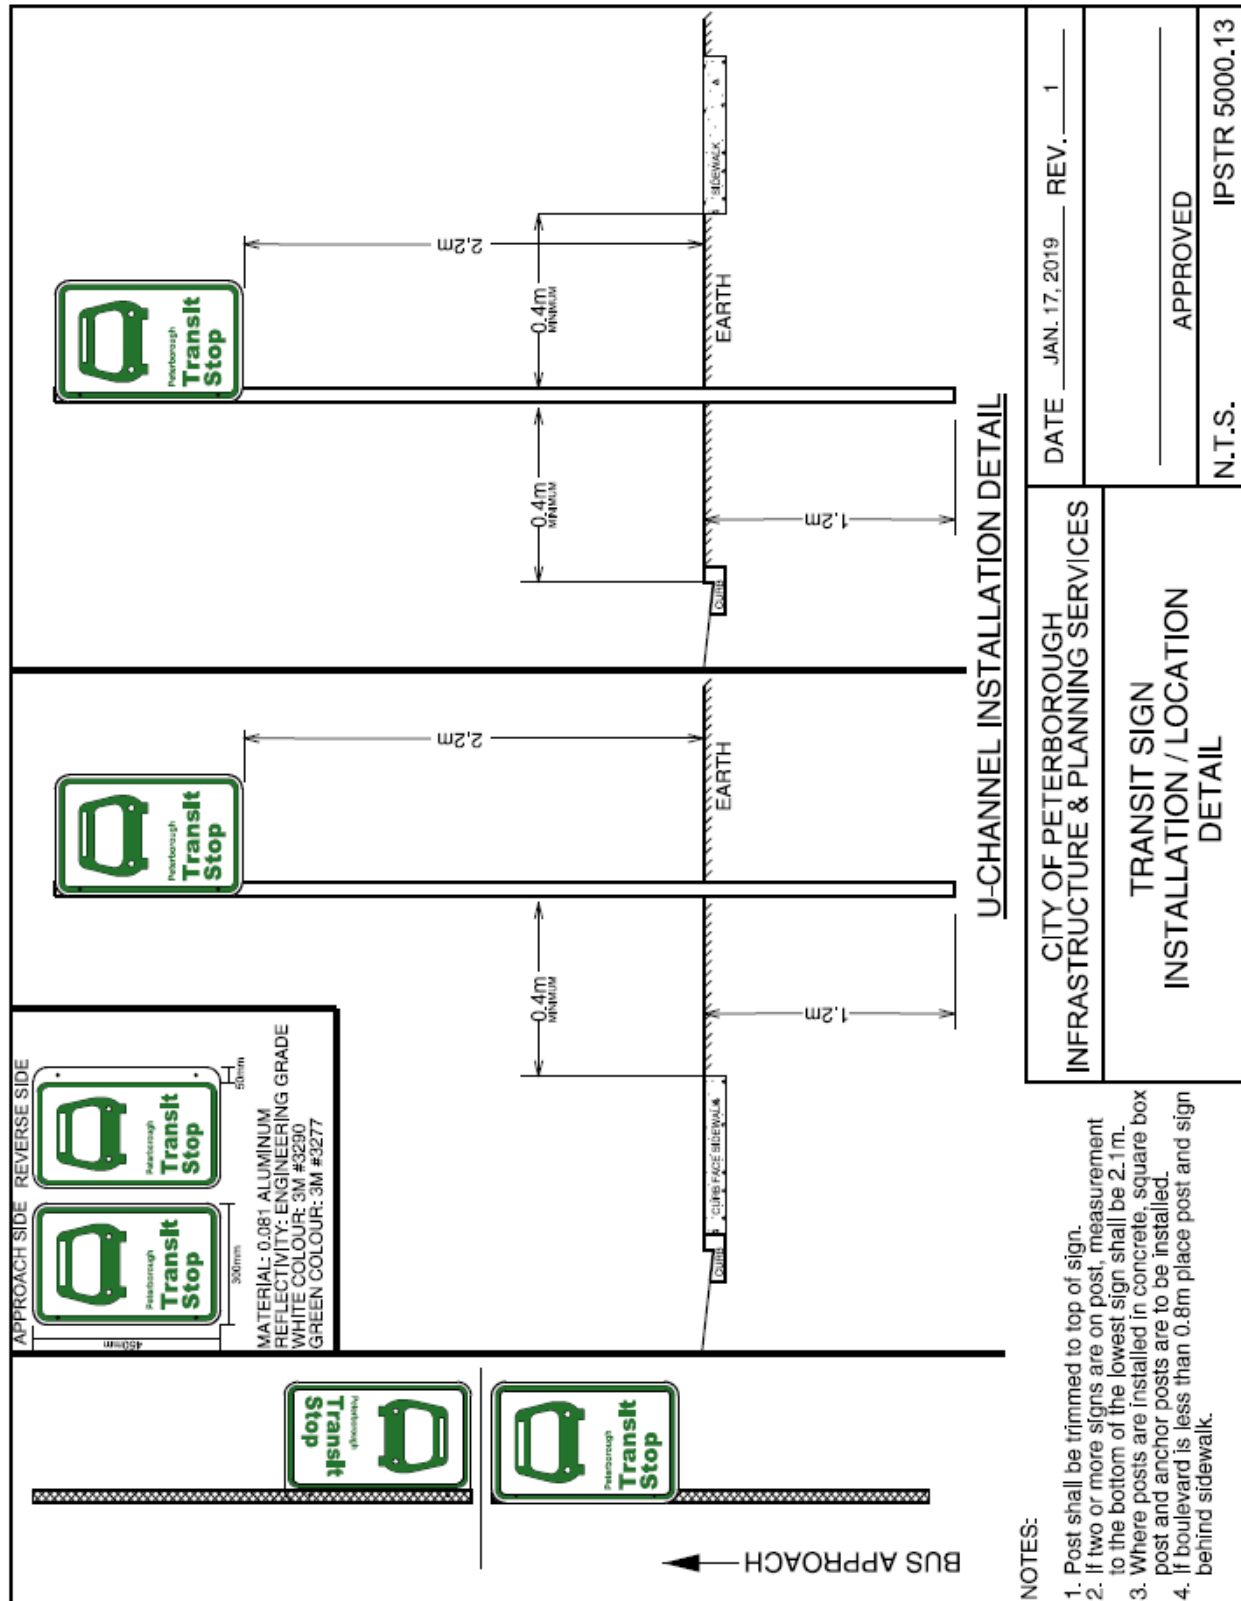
DATE JAN. 17, 2019 REV. 1

APPROVED

N.T.S. IPSTR 5000.13

CITY OF PETERBOROUGH
INFRASTRUCTURE & PLANNING SERVICES

TRANSIT SIGN
INSTALLATION / LOCATION
DETAIL

U-CHANNEL INSTALLATION DETAIL

Peterborough Transit Stop

2.2m

0.4m MINIMUM

0.4m MINIMUM

1.2m

EARTH

SIDEWALK

CURB

Peterborough Transit Stop

2.2m

EARTH

0.4m MINIMUM

1.2m

CURB FACE SIDEWALK

CURB

APPROACH SIDE REVERSE SIDE

Peterborough Transit Stop

Peterborough Transit Stop

450mm

300mm

50mm

MATERIAL: 0.081 ALUMINUM
REFLECTIVITY: ENGINEERING GRADE
WHITE COLOUR: 3M #3290
GREEN COLOUR: 3M #3277

Peterborough Transit Stop

Peterborough Transit Stop

BUS APPROACH

NOTES:
1. Post shall be trimmed to top of sign.
2. If two or more signs are on post, measurement to the bottom of the lowest sign shall be 2.1m.
3. Where posts are installed in concrete, square box post and anchor posts are to be installed.
4. If boulevard is less than 0.8m place post and sign behind sidewalk.